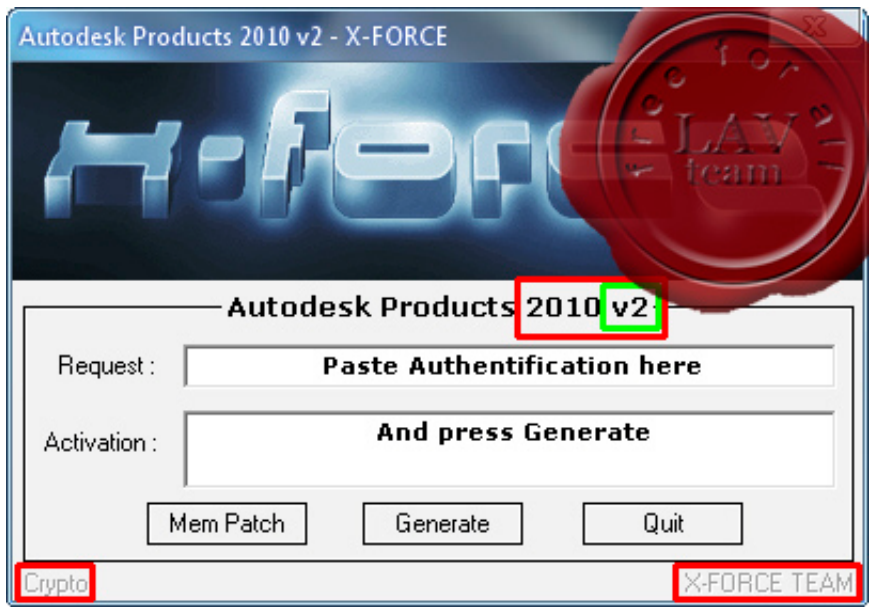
Autodesk Products 2010 v2 - X-FORCE

X-FORCE

free for all
LAV
team

Autodesk Products 2010 v2

Request : Paste Authentification here

Activation : And press Generate

Mem Patch Generate Quit

Crypto X-FORCE TEAM